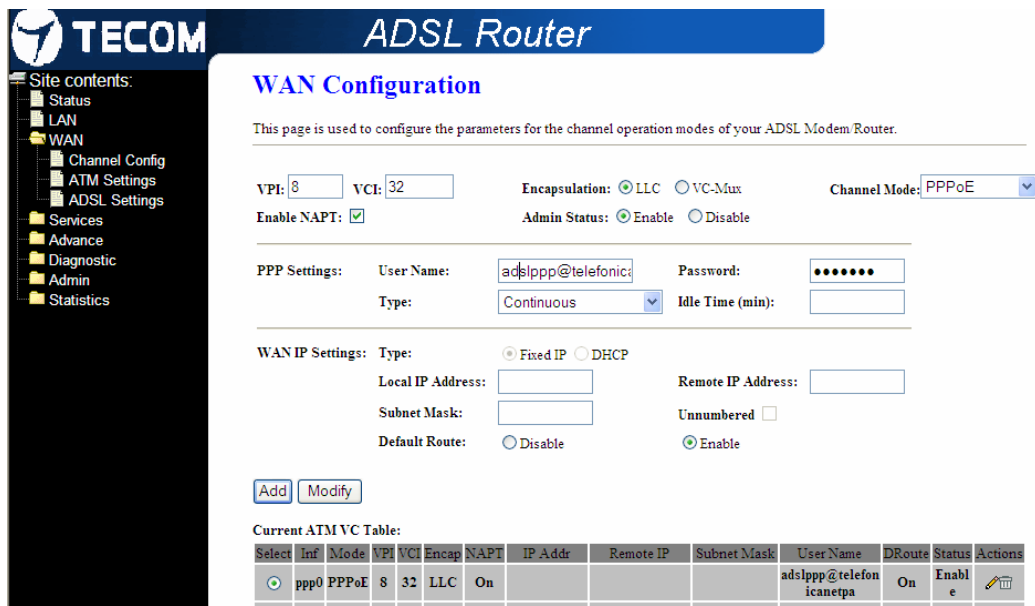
TECOM

ADSL Router

Site contents:
Status
LAN
WAN
Channel Config
ATM Settings
ADSL Settings
Services
Advance
Diagnostic
Admin
Statistics

WAN Configuration

This page is used to configure the parameters for the channel operation modes of your ADSL Modem/Router.

VPI: 8 VCI: 32 Encapsulation: LLC VC-Mux Channel Mode: PPPoE
Enable NAPT: Admin Status: Enable Disable

PPP Settings: User Name: adslppp@telefonica Password: •••••••
Type: Continuous Idle Time (min):

WAN IP Settings: Type: Fixed IP DHCP
Local IP Address: Remote IP Address:
Subnet Mask: Unnumbered
Default Route: Disable Enable

Add Modify

Current ATM VC Table:

| Select | Inf | Mode | VPI | VCI | Encap | NAPT | IP Addr | Remote IP | Subnet Mask | User Name | DRoute | Status | Actions |
|---|---|---|---|---|---|---|---|---|---|---|---|---|---|
| | ppp0 | PPPoE | 8 | 32 | LLC | On | | | | adslppp@telefonicanetpa | On | Enable | |